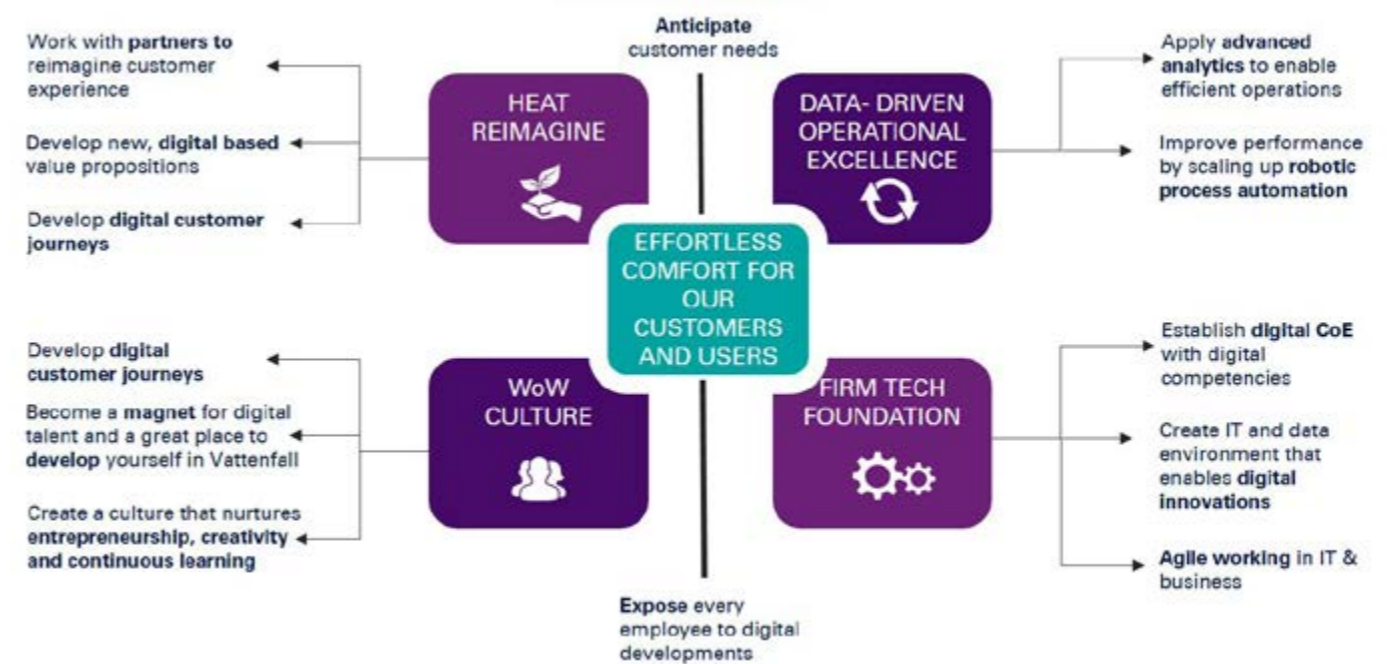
Anticipate customer needs

Work with partners to reimagine customer experience

Develop new, digital based value propositions

Develop digital customer journeys

HEAT REIMAGINE

DATA- DRIVEN OPERATIONAL EXCELLENCE

Apply advanced analytics to enable efficient operations

Improve performance by scaling up robotic process automation

EFFORTLESS COMFORT FOR OUR CUSTOMERS AND USERS

Develop digital customer journeys

Become a magnet for digital talent and a great place to develop yourself in Vattenfall

Create a culture that nurtures entrepreneurship, creativity and continuous learning

WoW CULTURE

FIRM TECH FOUNDATION

Establish digital CoE with digital competencies

Create IT and data environment that enables digital innovations

Agile working in IT & business

Expose every employee to digital developments